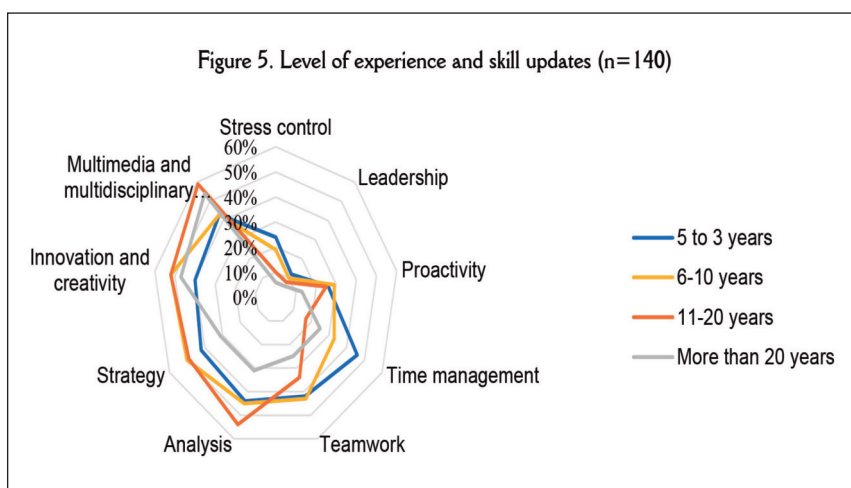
Figure 5. Level of experience and skill updates (n=140)

Stress control
60%
50%
40%
30%
20%
10%
0%
Leadership
Proactivity
Time management
Teamwork
Analysis
Strategy
Innovation and creativity
Multimedia and multidisciplinary...

5 to 3 years
6-10 years
11-20 years
More than 20 years